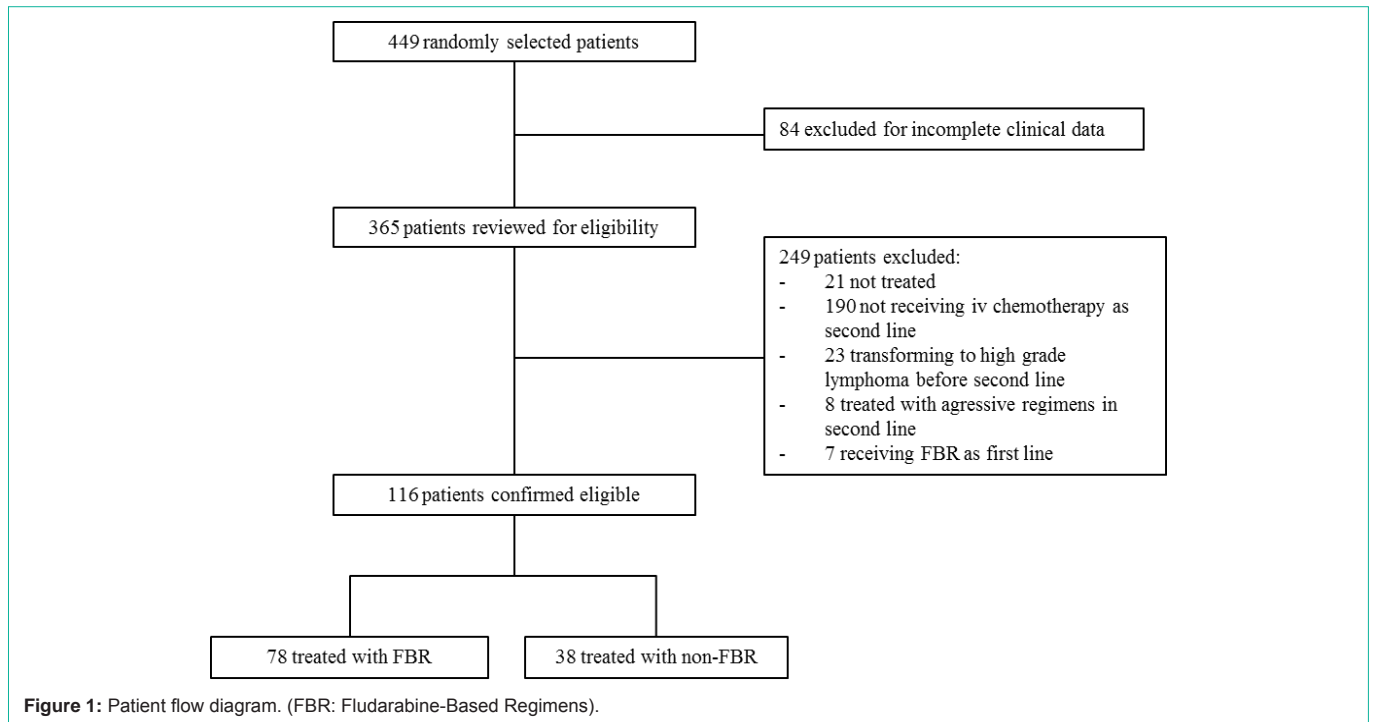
449 randomly selected patients

84 excluded for incomplete clinical data

365 patients reviewed for eligibility

249 patients excluded:
- 21 not treated
- 190 not receiving iv chemotherapy as second line
- 23 transforming to high grade lymphoma before second line
- 8 treated with agressive regimens in second line
- 7 receiving FBR as first line

116 patients confirmed eligible

78 treated with FBR

38 treated with non-FBR

**Figure 1:** Patient flow diagram. (FBR: Fludarabine-Based Regimens).